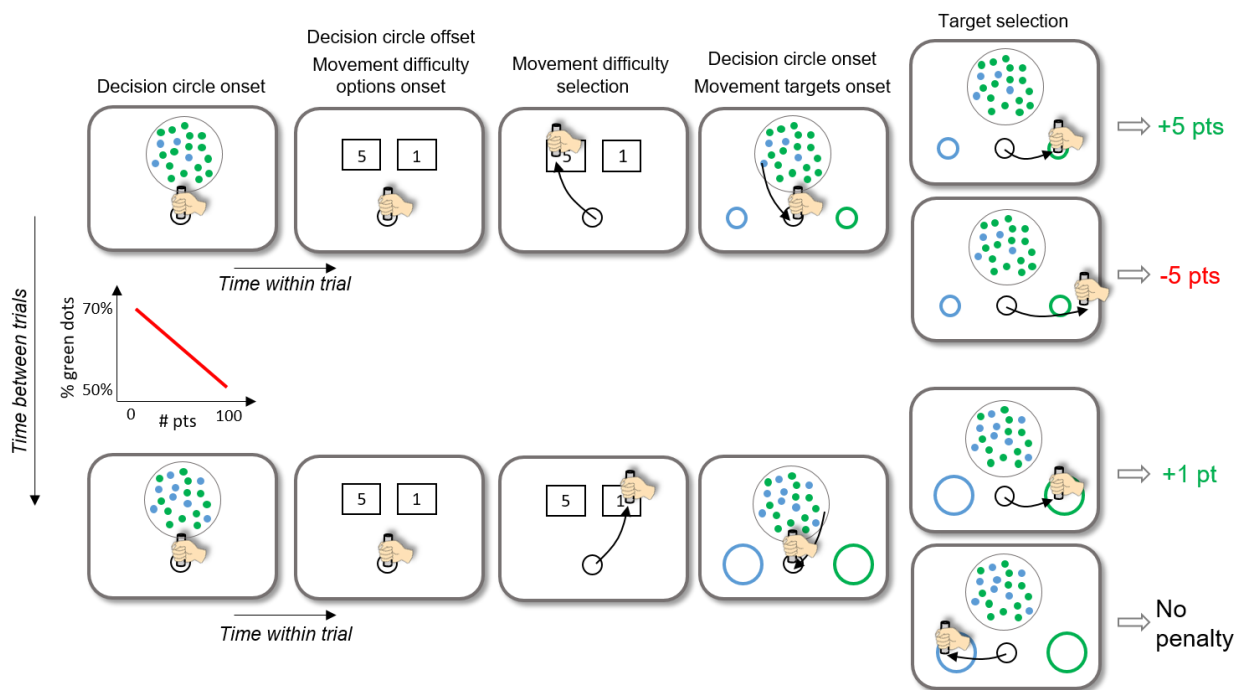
Decision circle onset

Decision circle offset
Movement difficulty options onset

Movement difficulty selection

Decision circle onset
Movement targets onset

Target selection

5 1

5 1

+5 pts

-5 pts

Time within trial

70%
50%
% green dots
0
# pts
100

Time between trials

+1 pt

5 1

5 1

No penalty

Time within trial